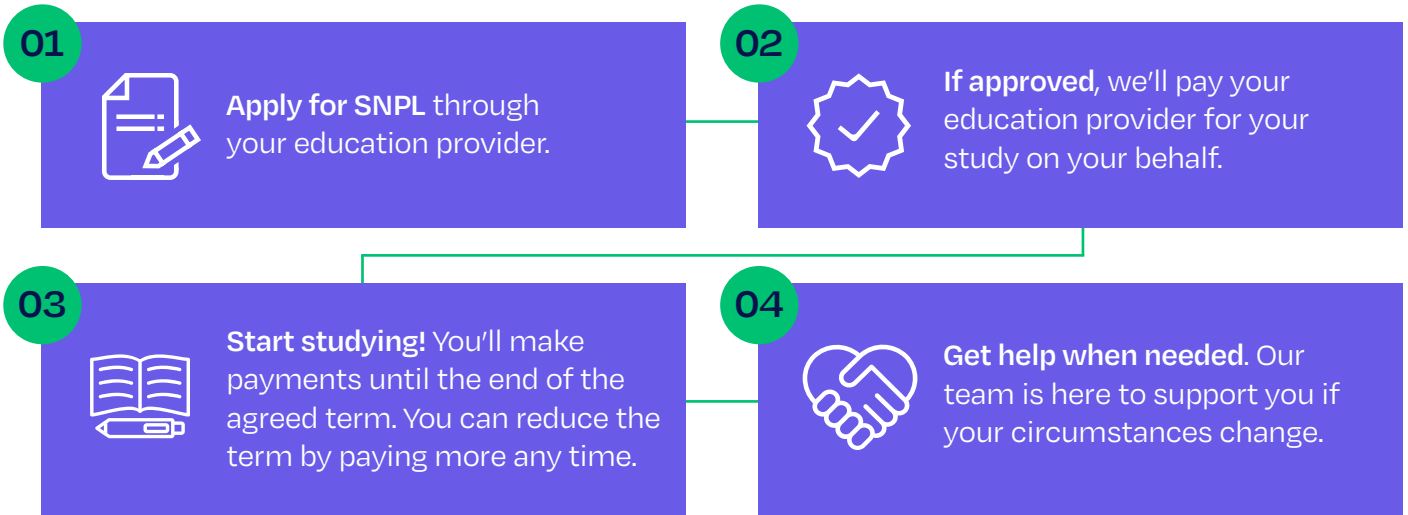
01

Apply for SNPL through your education provider.

02

If approved, we'll pay your education provider for your study on your behalf.

03

Start studying! You'll make payments until the end of the agreed term. You can reduce the term by paying more any time.

04

Get help when needed. Our team is here to support you if your circumstances change.